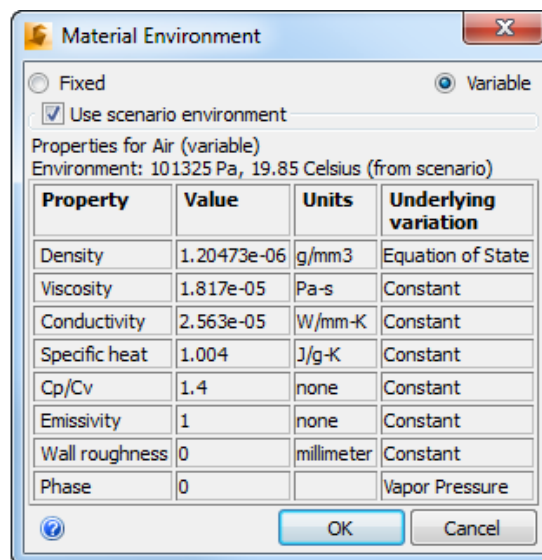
Material Environment

Fixed

Variable

Use scenario environment

Properties for Air (variable)
Environment: 101325 Pa, 19.85 Celsius (from scenario)

| Property | Value | Units | Underlying variation |
|---|---|---|---|
| Density | 1.20473e-06 | g/mm3 | Equation of State |
| Viscosity | 1.817e-05 | Pa-s | Constant |
| Conductivity | 2.563e-05 | W/mm-K | Constant |
| Specific heat | 1.004 | J/g-K | Constant |
| Cp/Cv | 1.4 | none | Constant |
| Emissivity | 1 | none | Constant |
| Wall roughness | 0 | millimeter | Constant |
| Phase | 0 | | Vapor Pressure |

OK

Cancel